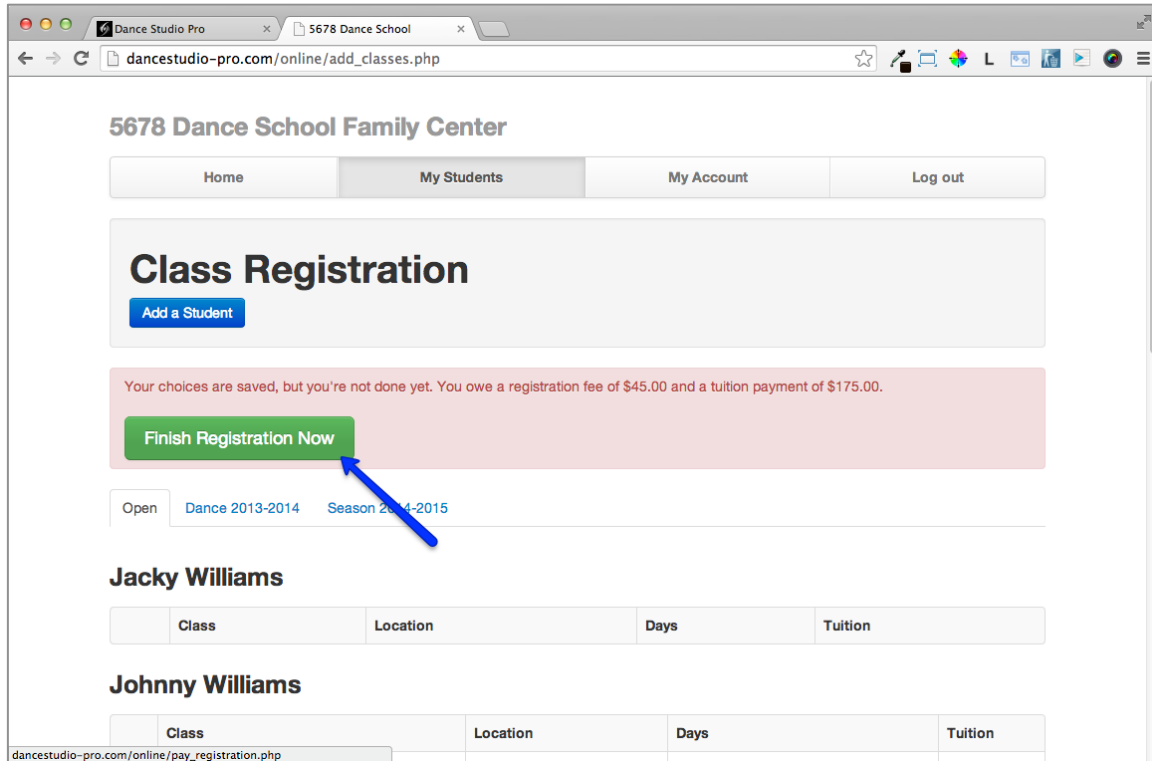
Dance Studio Pro ×
5678 Dance School ×

dancestudio-pro.com/online/add_classes.php

L

5678 Dance School Family Center

| Home | My Students | My Account | Log out |
|---|---|---|---|

Class Registration

Add a Student

Your choices are saved, but you're not done yet. You owe a registration fee of $45.00 and a tuition payment of $175.00.

Finish Registration Now

Open
Dance 2013-2014
Season 2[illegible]4-2015

Jacky Williams

| | Class | Location | Days | Tuition |
|---|---|---|---|---|

Johnny Williams

| | Class | Location | Days | Tuition |
|---|---|---|---|---|

dancestudio-pro.com/online/pay_registration.php